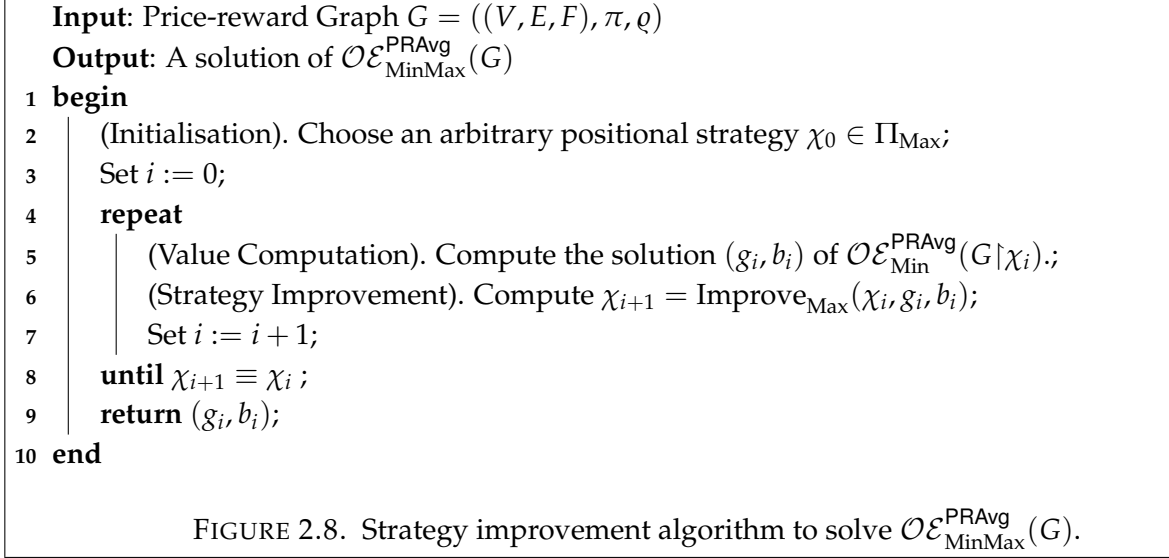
**Input**: Price-reward Graph $G = ((V, E, F), \pi, \varrho)$
**Output**: A solution of $\mathcal{OE}^{\mathsf{PRAvg}}_{\mathrm{MinMax}}(G)$

1 **begin**
2 (Initialisation). Choose an arbitrary positional strategy $\chi_0 \in \Pi_{\mathrm{Max}}$;
3 Set $i := 0$;
4 **repeat**
5 (Value Computation). Compute the solution $(g_i, b_i)$ of $\mathcal{OE}^{\mathsf{PRAvg}}_{\mathrm{Min}}(G\restriction\chi_i)$.;
6 (Strategy Improvement). Compute $\chi_{i+1} = \mathrm{Improve}_{\mathrm{Max}}(\chi_i, g_i, b_i)$;
7 Set $i := i + 1$;
8 **until** $\chi_{i+1} \equiv \chi_i$ ;
9 **return** $(g_i, b_i)$;
10 **end**

FIGURE 2.8. Strategy improvement algorithm to solve $\mathcal{OE}^{\mathsf{PRAvg}}_{\mathrm{MinMax}}(G)$.